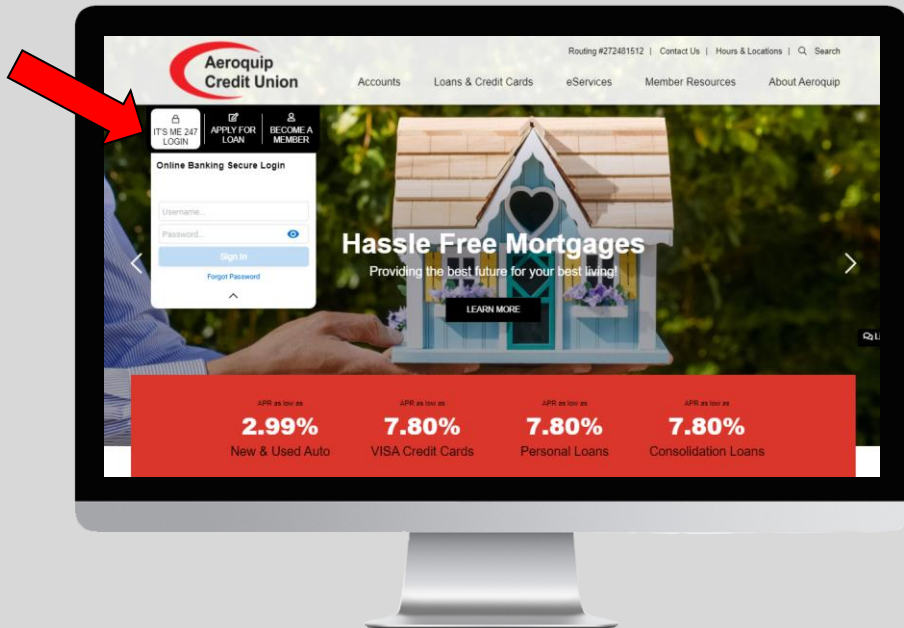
Aeroquip Credit Union

Routing #272481512 | Contact Us | Hours & Locations | Search

Accounts Loans & Credit Cards eServices Member Resources About Aeroquip

IT'S ME 247 LOGIN
APPLY FOR LOAN
BECOME A MEMBER

Online Banking Secure Login

Username...
Password...
Sign In
Forgot Password

Hassle Free Mortgages
Providing the best future for your best living!
LEARN MORE

APR as low as
2.99%
New & Used Auto

APR as low as
7.80%
VISA Credit Cards

APR as low as
7.80%
Personal Loans

APR as low as
7.80%
Consolidation Loans